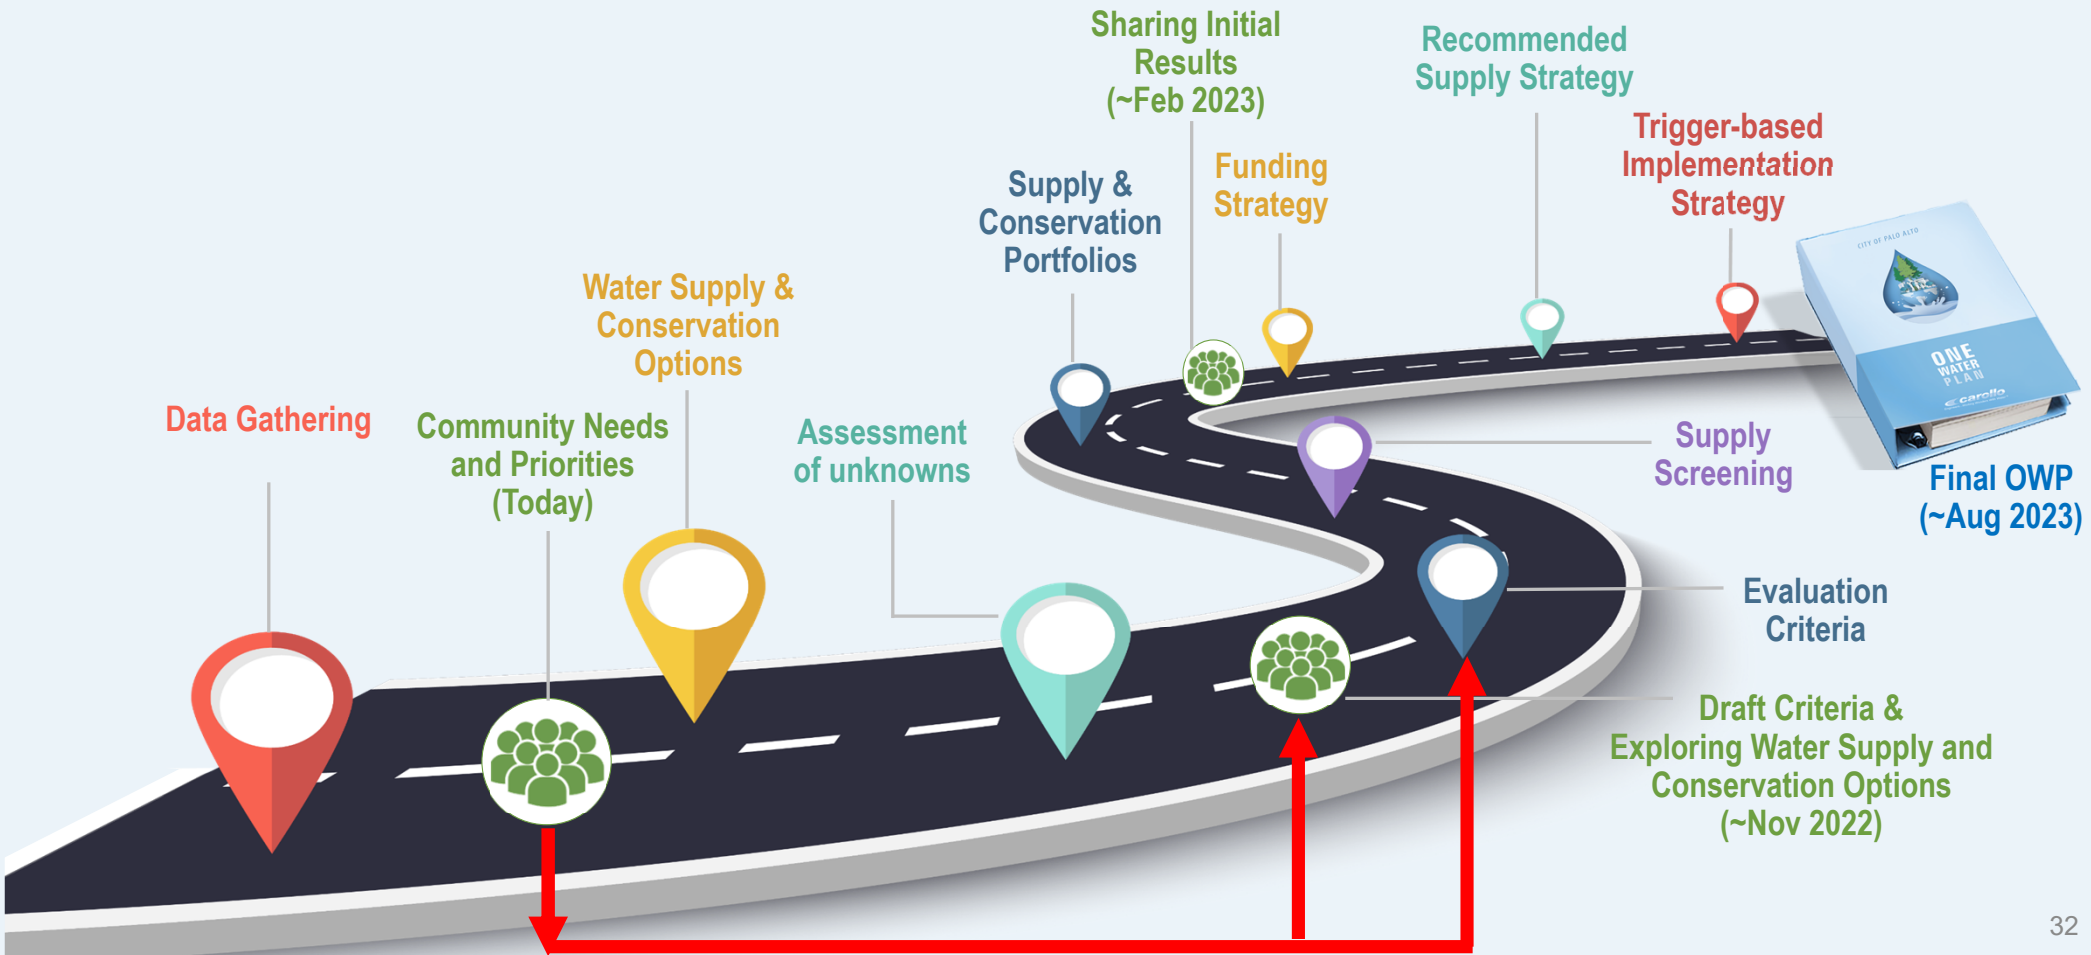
Data Gathering

Community Needs and Priorities (Today)

Water Supply & Conservation Options

Assessment of unknowns

Supply & Conservation Portfolios

Sharing Initial Results (~Feb 2023)

Funding Strategy

Recommended Supply Strategy

Trigger-based Implementation Strategy

CITY OF PALO ALTO

ONE WATER PLAN

carollo

Final OWP (~Aug 2023)

Supply Screening

Evaluation Criteria

Draft Criteria & Exploring Water Supply and Conservation Options (~Nov 2022)

32